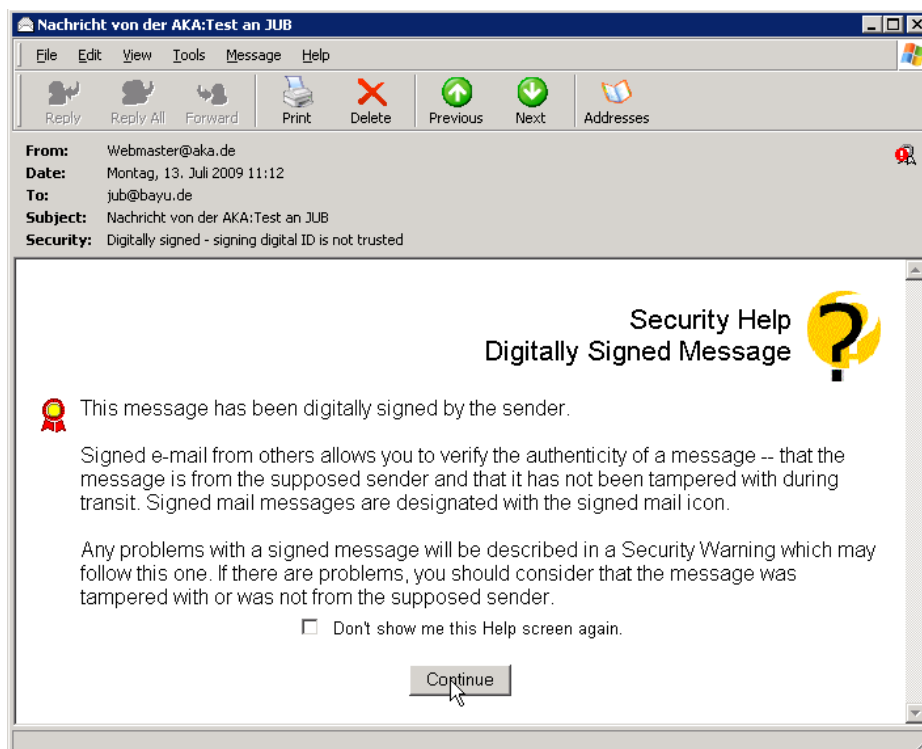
Nachricht von der AKA:Test an JUB

File Edit View Tools Message Help

Reply Reply All Forward Print Delete Previous Next Addresses

From: Webmaster@aka.de
Date: Montag, 13. Juli 2009 11:12
To: jub@bayu.de
Subject: Nachricht von der AKA:Test an JUB
Security: Digitally signed - signing digital ID is not trusted

Security Help
Digitally Signed Message

This message has been digitally signed by the sender.

Signed e-mail from others allows you to verify the authenticity of a message -- that the message is from the supposed sender and that it has not been tampered with during transit. Signed mail messages are designated with the signed mail icon.

Any problems with a signed message will be described in a Security Warning which may follow this one. If there are problems, you should consider that the message was tampered with or was not from the supposed sender.

Don't show me this Help screen again.

Continue